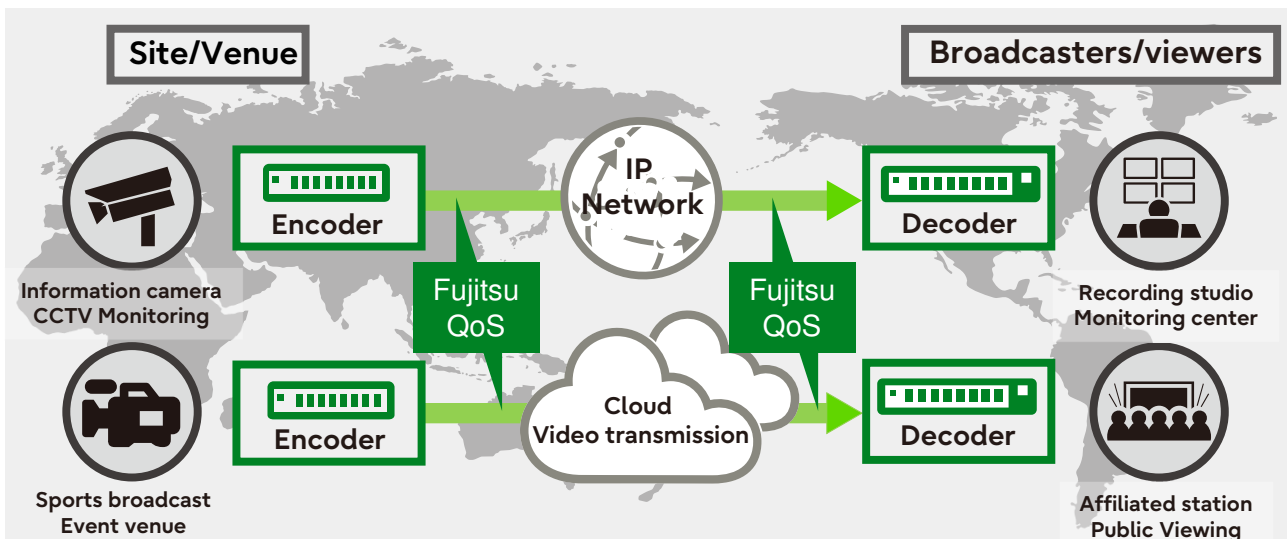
Site/Venue

Broadcasters/viewers

Information camera
CCTV Monitoring

Encoder

IP
Network

Decoder

Recording studio
Monitoring center

Fujitsu
QoS

Fujitsu
QoS

Sports broadcast
Event venue

Encoder

Cloud
Video transmission

Decoder

Affiliated station
Public Viewing